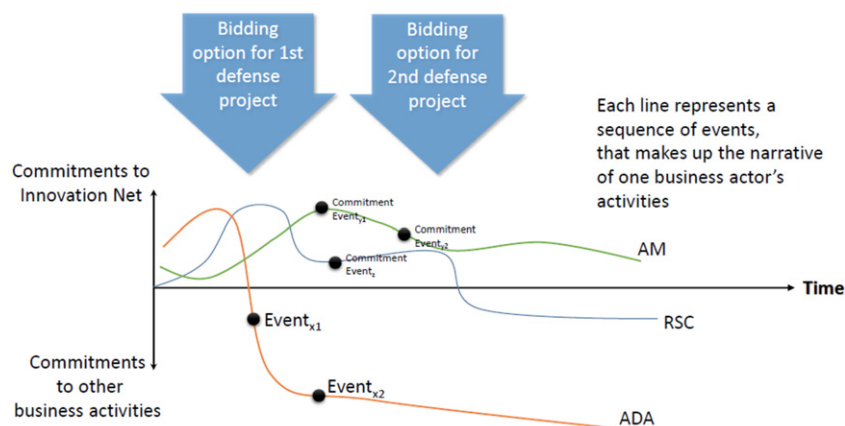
Bidding option for 1st defense project

Bidding option for 2nd defense project

Each line represents a sequence of events, that makes up the narrative of one business actor's activities

Commitments to Innovation Net

Commitment Event$_{y1}$

Commitment Event$_{y2}$

Commitment Event$_{z}$

AM

Time

Event$_{x1}$

RSC

Commitments to other business activities

Event$_{x2}$

ADA